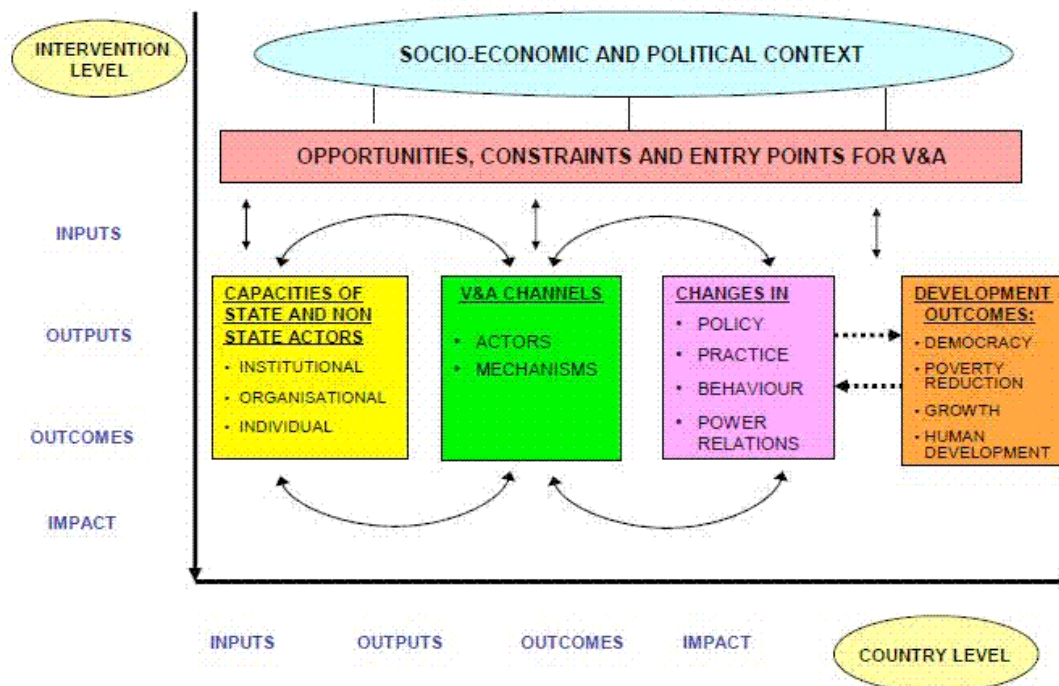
INTERVENTION LEVEL

SOCIO-ECONOMIC AND POLITICAL CONTEXT

OPPORTUNITIES, CONSTRAINTS AND ENTRY POINTS FOR V&A

INPUTS

OUTPUTS

OUTCOMES

IMPACT

CAPACITIES OF STATE AND NON STATE ACTORS
- INSTITUTIONAL
- ORGANISATIONAL
- INDIVIDUAL

V&A CHANNELS
- ACTORS
- MECHANISMS

CHANGES IN
- POLICY
- PRACTICE
- BEHAVIOUR
- POWER RELATIONS

DEVELOPMENT OUTCOMES:
- DEMOCRACY
- POVERTY REDUCTION
- GROWTH
- HUMAN DEVELOPMENT

INPUTS OUTPUTS OUTCOMES IMPACT

COUNTRY LEVEL